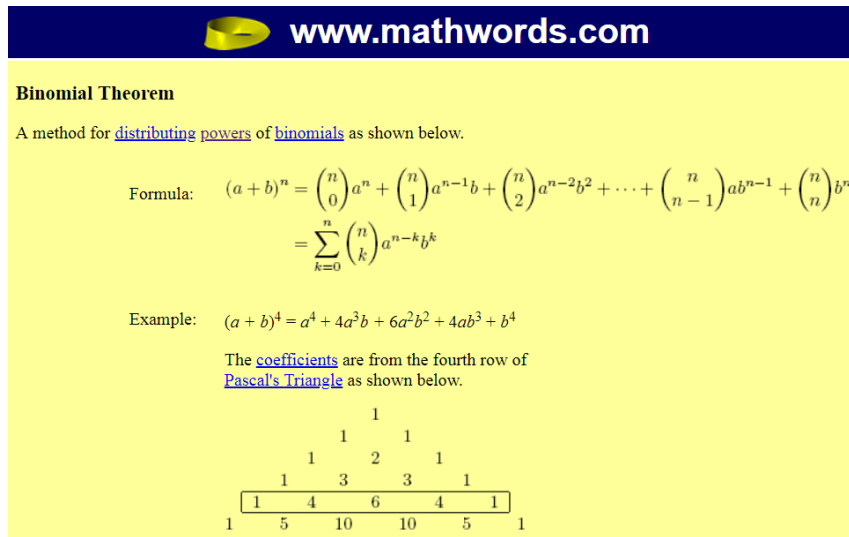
www.mathwords.com

Binomial Theorem

A method for distributing powers of binomials as shown below.

Formula: $(a+b)^n = \binom{n}{0}a^n + \binom{n}{1}a^{n-1}b + \binom{n}{2}a^{n-2}b^2 + \cdots + \binom{n}{n-1}ab^{n-1} + \binom{n}{n}b^n$ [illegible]

$= \sum_{k=0}^{n} \binom{n}{k} a^{n-k}b^k$

Example: $(a+b)^4 = a^4 + 4a^3b + 6a^2b^2 + 4ab^3 + b^4$

The coefficients are from the fourth row of Pascal's Triangle as shown below.

1
1 1
1 2 1
1 3 3 1
1 4 6 4 1
1 5 10 10 5 1